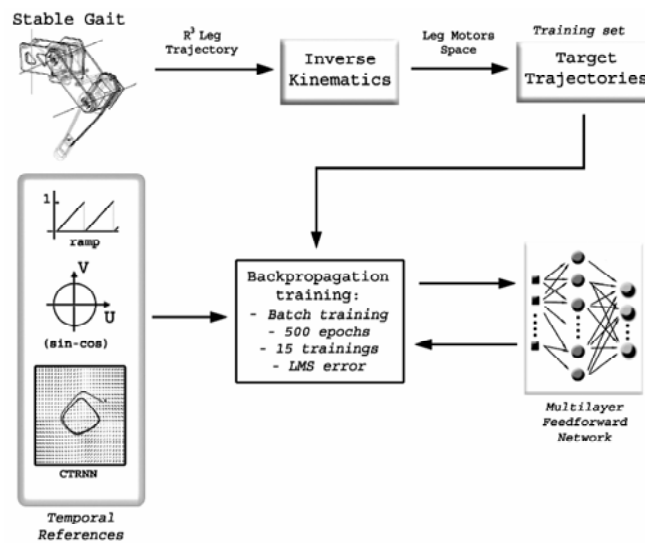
Stable Gait

$R^3$ Leg Trajectory

Inverse Kinematics

Leg Motors Space

Training set

Target Trajectories

1

ramp

V

U

(sin-cos)

CTRNN

Temporal References

Backpropagation training:
- Batch training
- 500 epochs
- 15 trainings
- LMS error

Multilayer Feedforward Network